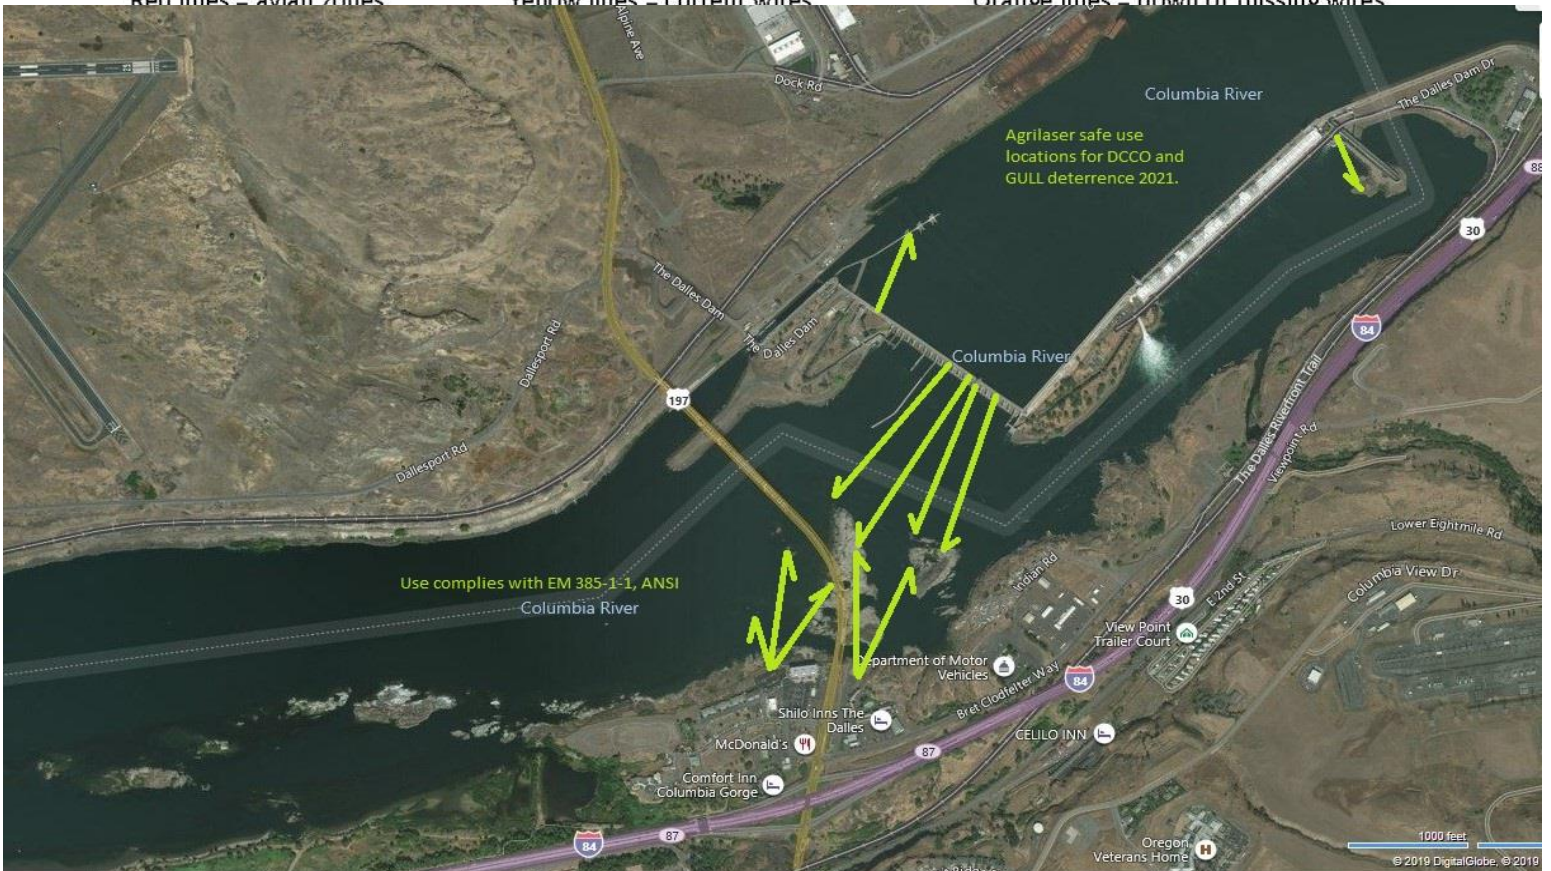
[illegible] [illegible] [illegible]

Alpine Ave

Dock Rd

Columbia River

The Dalles Dam Dr

Agrilaser safe use locations for DCCO and GULL deterrence 2021.

88

30

The Dalles Dam

The Dalles Dam

Dallesport Rd

Columbia River

84

197

The Dalles Riverfront Trail

Viewpoint Rd

Dallesport Rd

Lower Eightmile Rd

Indian Rd

Columbia View Dr

Use complies with EM 385-1-1, ANSI

Columbia River

30

E 2nd St

View Point Trailer Court

Department of Motor Vehicles

Bret Clodfelter Way

84

Shilo Inns The Dalles

McDonald's

87

CELILO INN

Comfort Inn Columbia Gorge

87

84

Oregon Veterans Home

1000 feet

© 2019 DigitalGlobe, © 2019